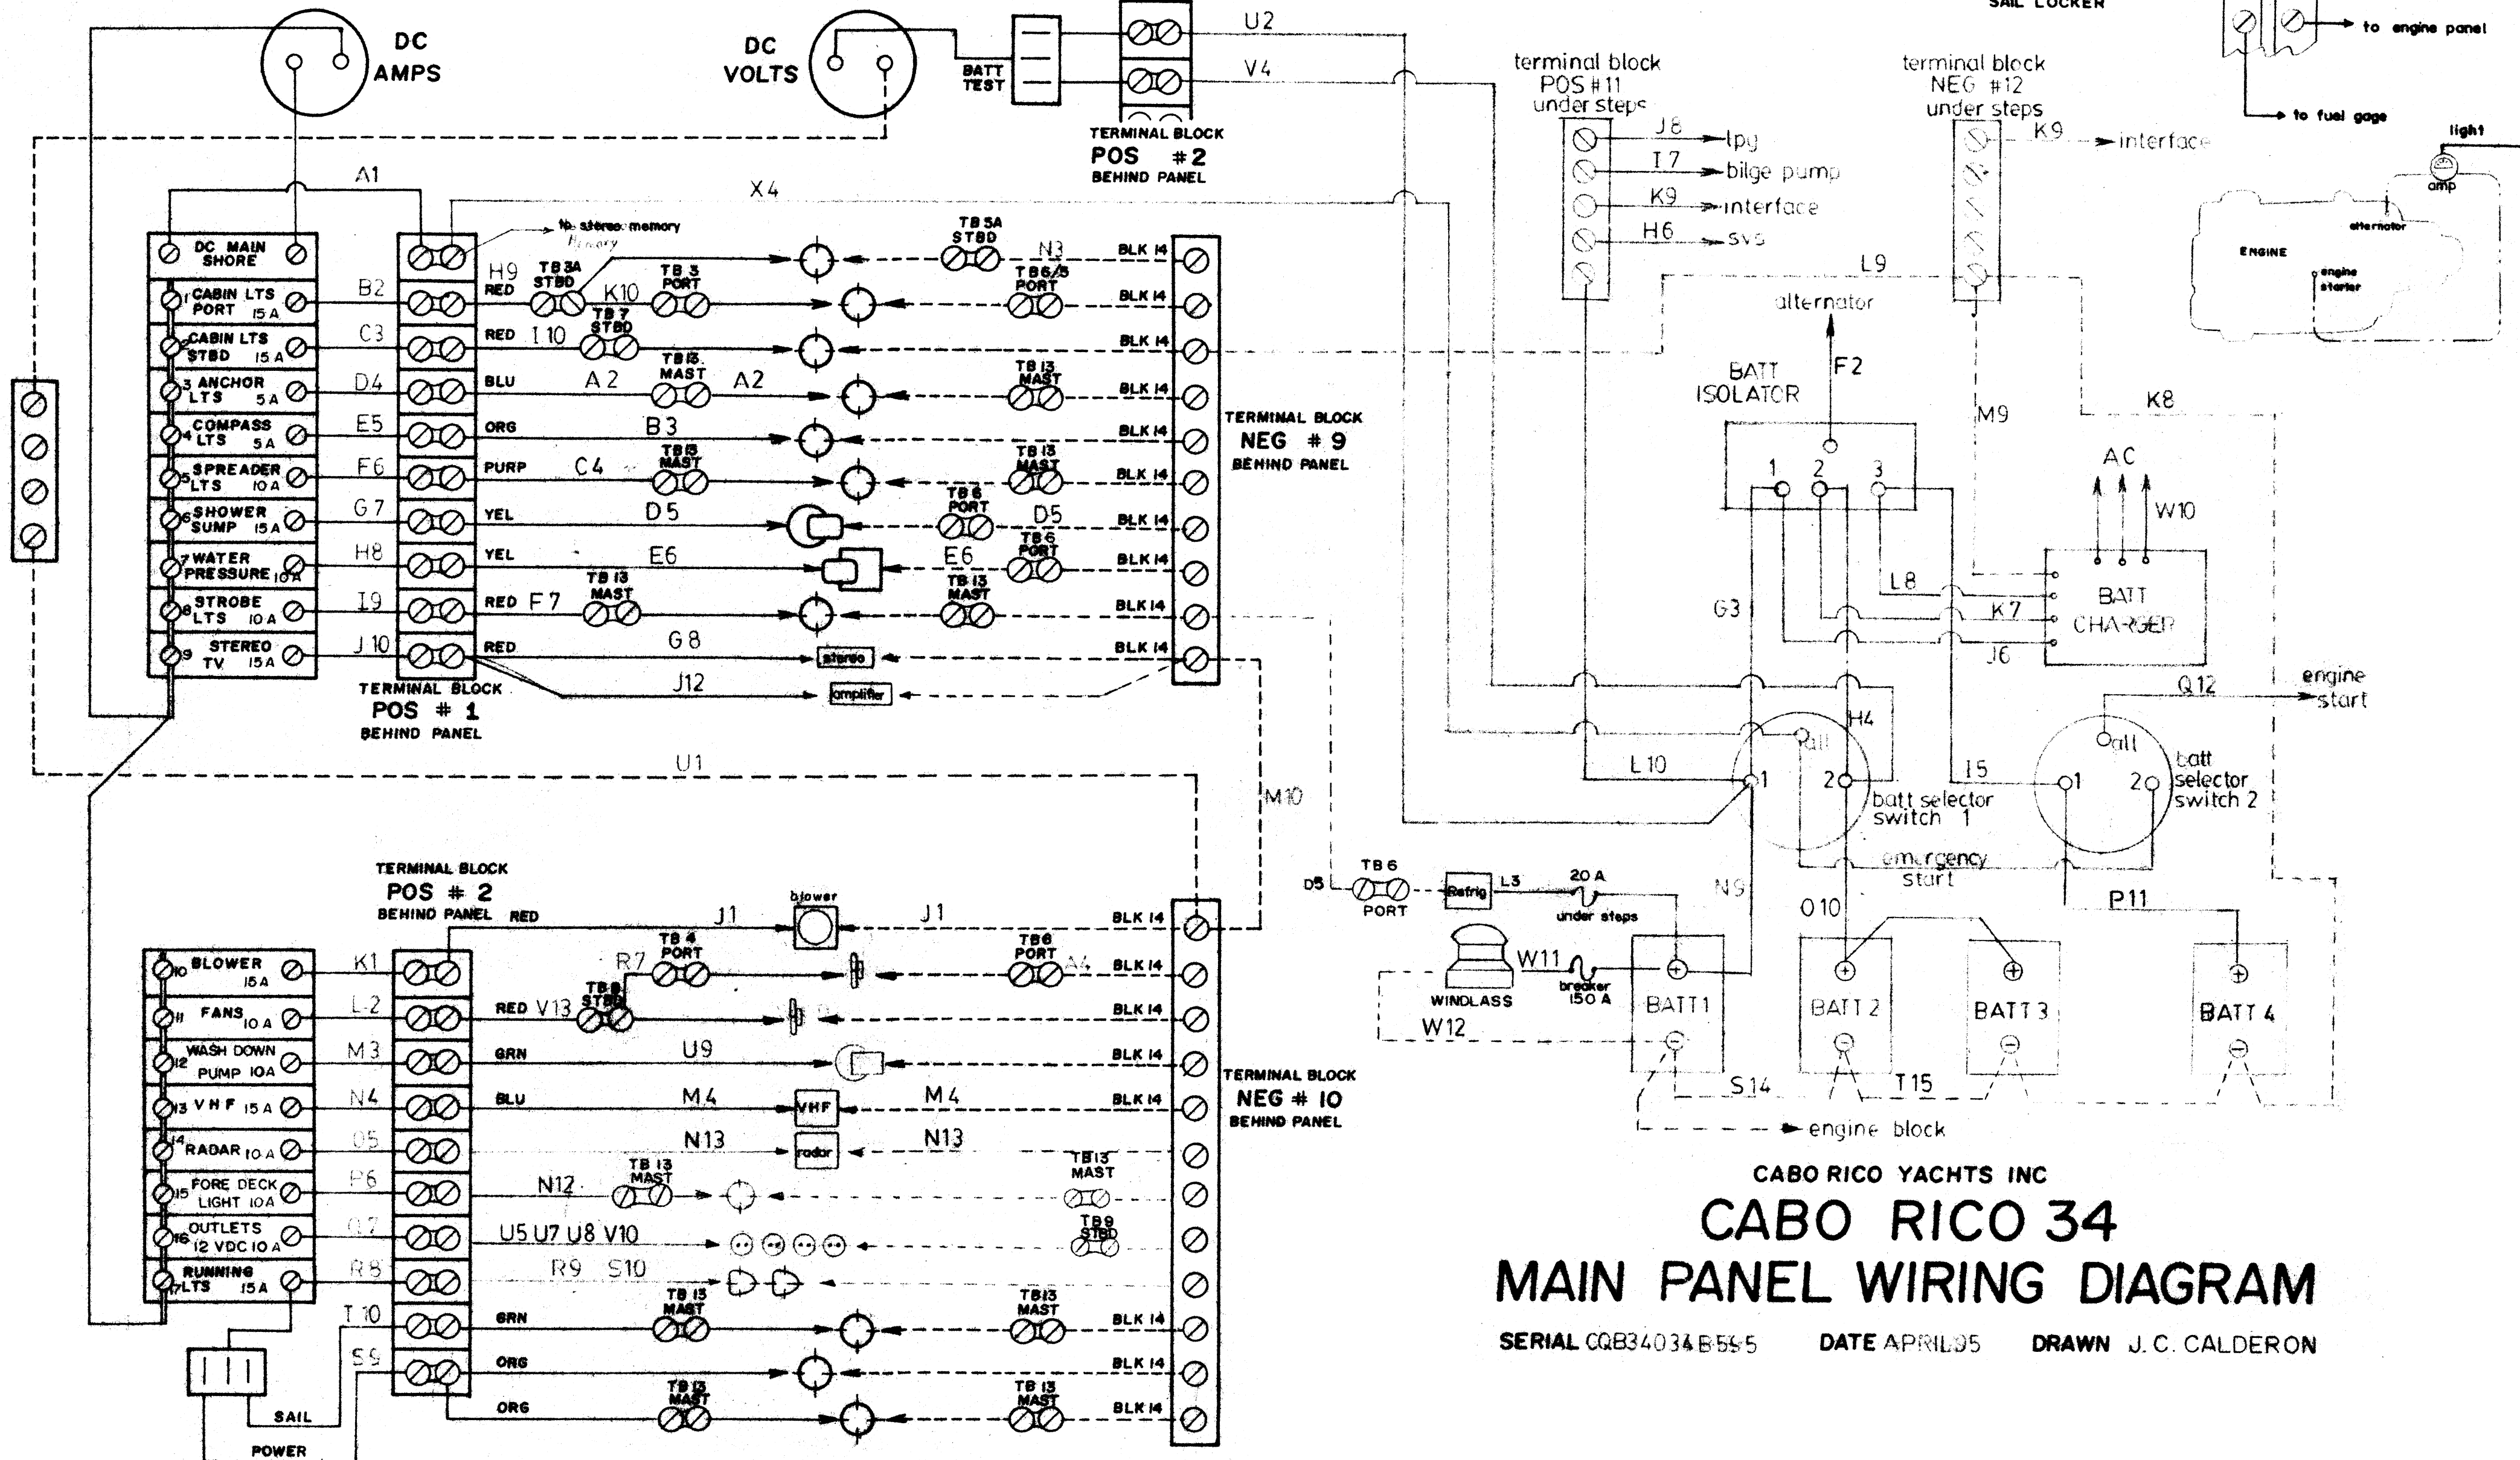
DC AMPS

DC VOLTS

BATT TEST

U2
V4

TERMINAL BLOCK
POS #2
BEHIND PANEL

SAIL LOCKER

to engine panel

to fuel gage

light

amp

alternator

ENGINE

engine starter

terminal block
POS #11
under steps

J8 lpg
I7 bilge pump
K9 interface
H6 svs

terminal block
NEG #12
under steps

K9 interface

L9

alternator

F2

BATT ISOLATOR

1 2 3

M9

K8

AC

W10

L8

K7

BATT CHARGER

G3

J6

engine start

Q12

H4

all

L10

1

2

batt selector switch 1

I5

all

1

2

batt selector switch 2

emergency start

N9

O10

P11

A1

X4

DC MAIN SHORE

1 CABIN LTS PORT 15A
2 CABIN LTS STBD 15A
3 ANCHOR LTS 5A
4 COMPASS LTS 5A
5 SPREADER LTS 10A
6 SHOWER SUMP 15A
7 WATER PRESSURE 10A
8 STROBE LTS 10A
9 STEREO TV 15A

B2
C3
D4
E5
F6
G7
H8
I9
J10

to stereo memory
memory

H9 RED
TB 3A STBD
K10
TB 3 PORT
RED I10
TB 7 STBD
BLU A2
TB 13 MAST
A2
ORG B3
PURP C4
TB 13 MAST
YEL D5
YEL E6
RED F7
TB 13 MAST
RED G8
J12

stereo
amplifier

TB 5A STBD
N3
TB 6/5 PORT
TB 13 MAST
TB 13 MAST
TB 6 PORT
D5
TB 6 PORT
E6
TB 13 MAST

BLK 14
BLK 14
BLK 14
BLK 14
BLK 14
BLK 14
BLK 14
BLK 14
BLK 14
BLK 14

TERMINAL BLOCK
NEG #9
BEHIND PANEL

TERMINAL BLOCK
POS #1
BEHIND PANEL

U1

M10

TERMINAL BLOCK
POS #2
BEHIND PANEL

RED

J1
blower
J1

10 BLOWER 15A
11 FANS 10A
12 WASH DOWN PUMP 10A
13 VHF 15A
14 RADAR 10A
15 FORE DECK LIGHT 10A
16 OUTLETS 12 VDC 10A
17 RUNNING LTS 15A

K1
L2
M3
N4
O5
P6
Q7
R8
T10
S9

R7
TB 4 PORT
RED V13
TB 8 STBD
GRN U9
BLU M4
VHF
M4
N13
radar
N13
N12
TB 13 MAST
U5 U7 U8 V10
R9 S10
GRN
TB 13 MAST
ORG
ORG
TB 13 MAST

TB 6 PORT
A4
TB 13 MAST
TB 9 STBD
TB 13 MAST
TB 13 MAST

BLK 14
BLK 14
BLK 14
BLK 14
BLK 14
BLK 14
BLK 14
BLK 14

TERMINAL BLOCK
NEG #10
BEHIND PANEL

SAIL
POWER

D5
TB 6
PORT

Refrig
L3
20 A
under steps

WINDLASS
W11
breaker 150 A
W12

BATT 1
BATT 2
BATT 3
BATT 4

S14
T15

engine block

CABO RICO YACHTS INC
CABO RICO 34
MAIN PANEL WIRING DIAGRAM

SERIAL CQB34034B595 DATE APRIL95 DRAWN J. C. CALDERON